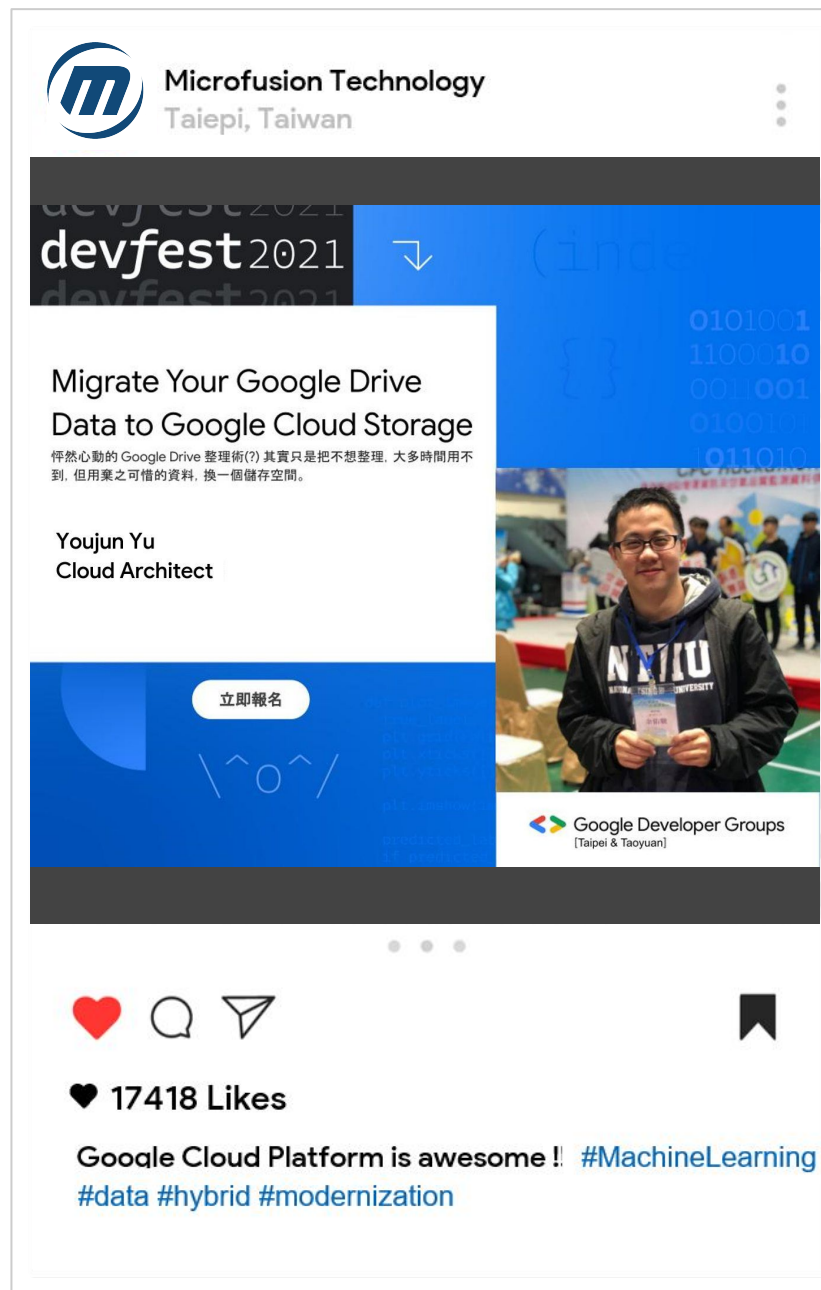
Microfusion Technology
Taiepi, Taiwan

devfest2021

(inde

0101001
1100010
0011001
0100101
1011010

Migrate Your Google Drive Data to Google Cloud Storage
怦然心動的 Google Drive 整理術(?) 其實只是把不想整理, 大多時間用不到, 但用棄之可惜的資料, 換一個儲存空間。

Youjun Yu
Cloud Architect

立即報名

\^o^/

Google Developer Groups
[Taipei & Taoyuan]

17418 Likes

Google Cloud Platform is awesome !! #MachineLearning #data #hybrid #modernization